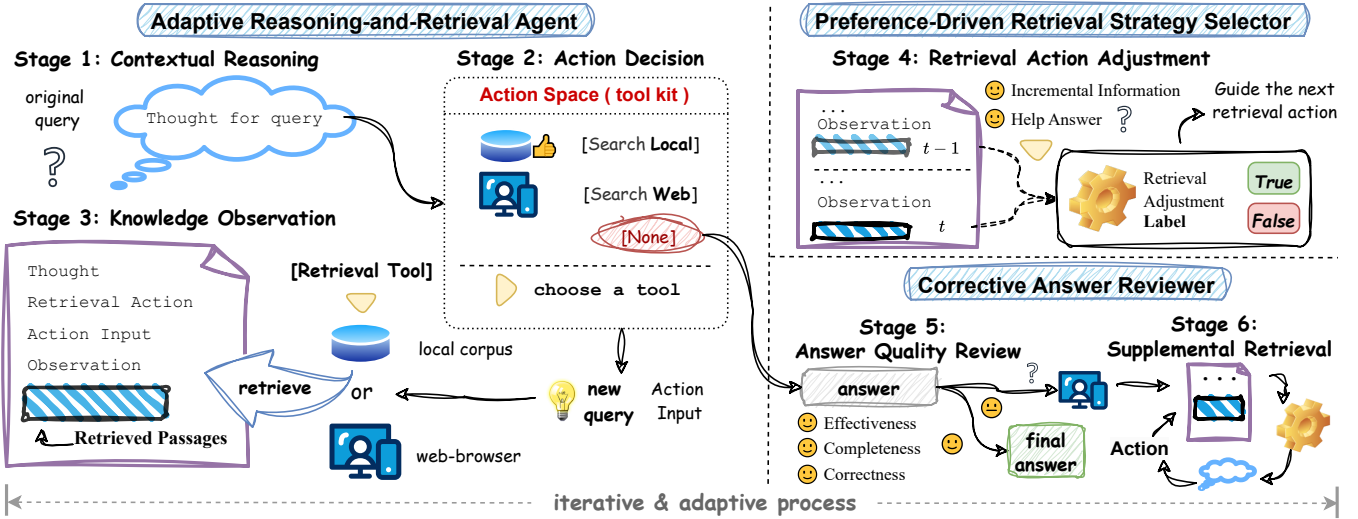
Adaptive Reasoning-and-Retrieval Agent

Stage 1: Contextual Reasoning

original query

?

Thought for query

Stage 2: Action Decision

Action Space ( tool kit )

[Search Local]

[Search Web]

[None]

choose a tool

Stage 3: Knowledge Observation

Thought
Retrieval Action
Action Input
Observation

Retrieved Passages

[Retrieval Tool]

local corpus

retrieve

or

web-browser

new query

Action Input

Preference-Driven Retrieval Strategy Selector

Stage 4: Retrieval Action Adjustment

...
Observation
$t-1$

...
Observation
$t$

Incremental Information

Help Answer

?

Guide the next retrieval action

Retrieval Adjustment Label

True

False

Corrective Answer Reviewer

Stage 5: Answer Quality Review

answer

Effectiveness

Completeness

Correctness

?

final answer

Stage 6: Supplemental Retrieval

...

Action

iterative & adaptive process